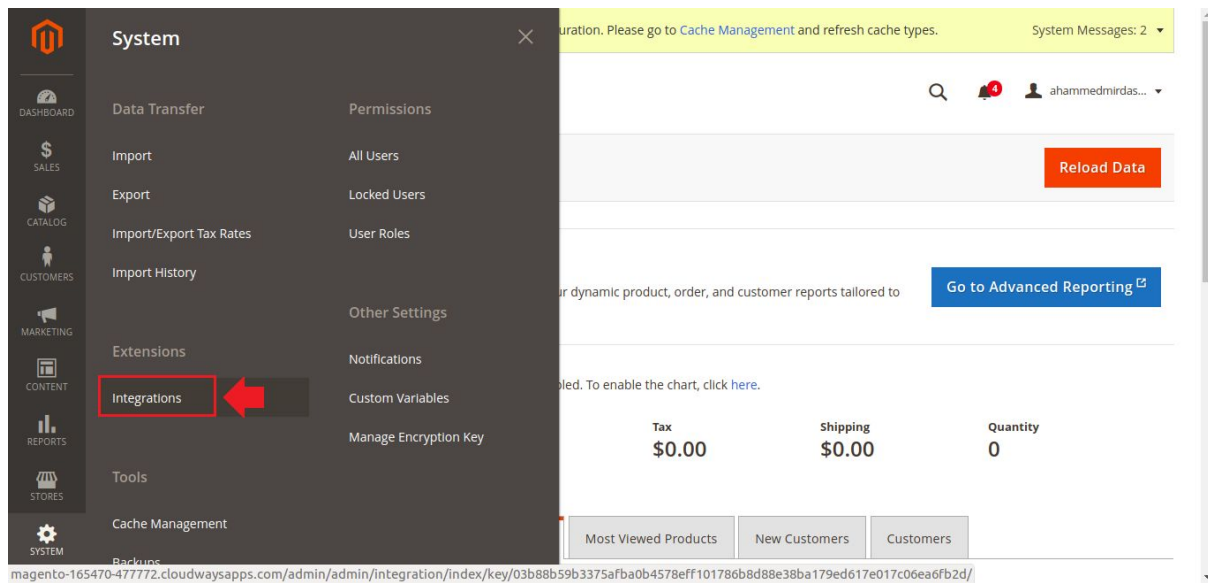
DASHBOARD
SALES
CATALOG
CUSTOMERS
MARKETING
CONTENT
REPORTS
STORES
SYSTEM

System

Data Transfer
Import
Export
Import/Export Tax Rates
Import History

Extensions
Integrations

Tools
Cache Management
Backups

Permissions
All Users
Locked Users
User Roles

Other Settings
Notifications
Custom Variables
Manage Encryption Key

uration. Please go to Cache Management and refresh cache types.
System Messages: 2

4
ahammedmirdas...

Reload Data

ur dynamic product, order, and customer reports tailored to

Go to Advanced Reporting

bled. To enable the chart, click here.

Tax
$0.00
Shipping
$0.00
Quantity
0

Most Viewed Products
New Customers
Customers

magento-165470-477772.cloudwaysapps.com/admin/admin/integration/index/key/03b88b59b3375afba0b4578eff101786b8d88e38ba179ed617e017c06ea6fb2d/